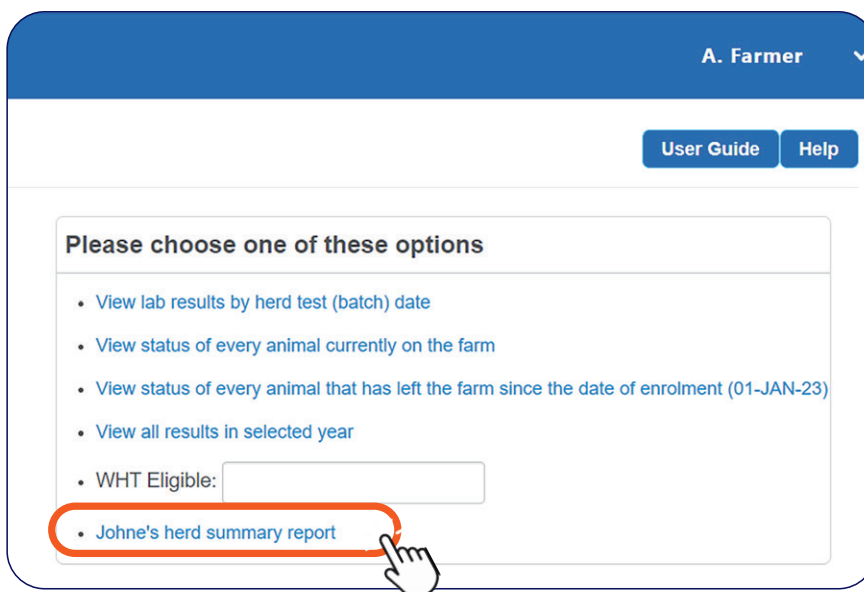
A. Farmer

User Guide Help

Please choose one of these options

- View lab results by herd test (batch) date
- View status of every animal currently on the farm
- View status of every animal that has left the farm since the date of enrolment (01-JAN-23)
- View all results in selected year
- WHT Eligible:
- Johne's herd summary report